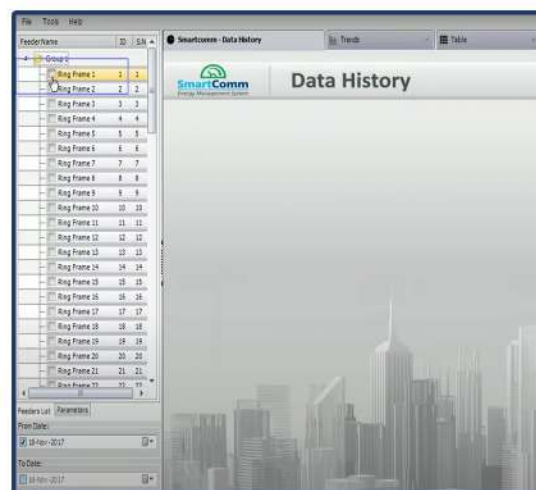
File Tools Help

| FeederName | ID | S.N |
|---|---|---|
| Group 1 | | |
| Ring Frame 1 | 1 | 1 |
| Ring Frame 2 | 2 | 2 |
| Ring Frame 3 | 3 | 3 |
| Ring Frame 4 | 4 | 4 |
| Ring Frame 5 | 5 | 5 |
| Ring Frame 6 | 6 | 6 |
| Ring Frame 7 | 7 | 7 |
| Ring Frame 8 | 8 | 8 |
| Ring Frame 9 | 9 | 9 |
| Ring Frame 10 | 10 | 10 |
| Ring Frame 11 | 11 | 11 |
| Ring Frame 12 | 12 | 12 |
| Ring Frame 13 | 13 | 13 |
| Ring Frame 14 | 14 | 14 |
| Ring Frame 15 | 15 | 15 |
| Ring Frame 16 | 16 | 16 |
| Ring Frame 17 | 17 | 17 |
| Ring Frame 18 | 18 | 18 |
| Ring Frame 19 | 19 | 19 |
| Ring Frame 20 | 20 | 20 |
| Ring Frame 21 | 21 | 21 |
| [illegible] | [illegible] | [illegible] |

Feeders List Parameters

From Date:
18-Nov-2017

To Date:
18-Nov-2017

Smartcomm - Data History Trends Table

SmartComm
Energy Management System

Data History